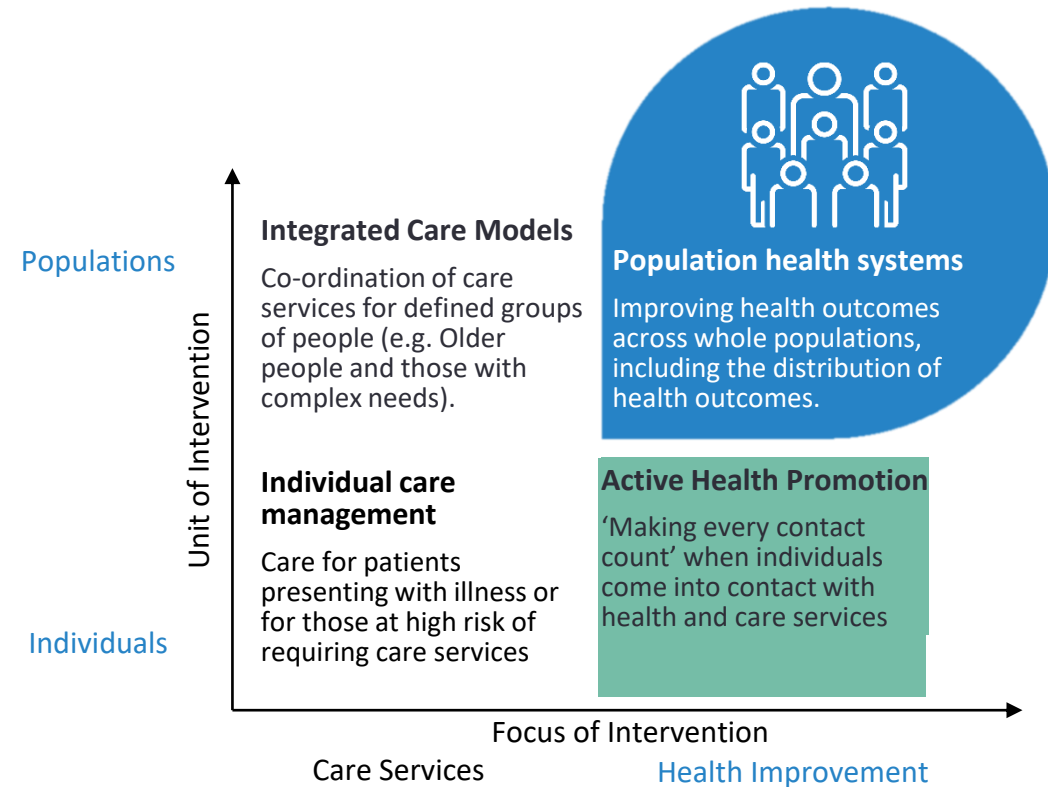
Populations

Unit of Intervention

Individuals

Integrated Care Models

Co-ordination of care services for defined groups of people (e.g. Older people and those with complex needs).

Population health systems

Improving health outcomes across whole populations, including the distribution of health outcomes.

Individual care management

Care for patients presenting with illness or for those at high risk of requiring care services

Active Health Promotion

'Making every contact count' when individuals come into contact with health and care services

Focus of Intervention

Care Services

Health Improvement